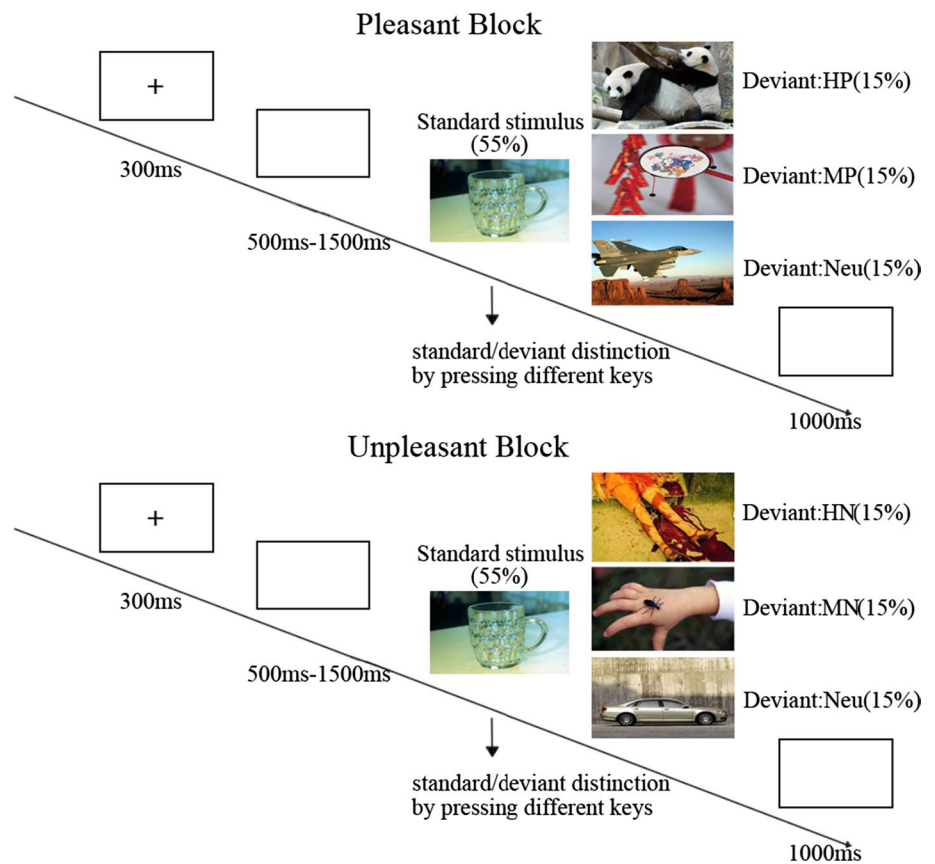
Pleasant Block

+

300ms

500ms-1500ms

Standard stimulus (55%)

Deviant:HP(15%)

Deviant:MP(15%)

Deviant:Neu(15%)

standard/deviant distinction by pressing different keys

1000ms

Unpleasant Block

+

300ms

500ms-1500ms

Standard stimulus (55%)

Deviant:HN(15%)

Deviant:MN(15%)

Deviant:Neu(15%)

standard/deviant distinction by pressing different keys

1000ms